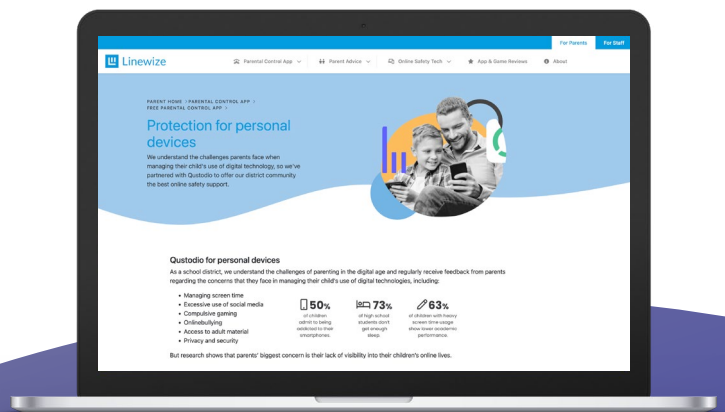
For Parents For Staff

Linewize

Parental Control App Parent Advice Online Safety Tech App & Game Reviews About

PARENT HOME | PARENTAL CONTROL APP | FREE PARENTAL CONTROL APP

Protection for personal devices

We understand the challenges parents face when managing their child's use of digital technology, so we've partnered with Qustodio to offer our district community the best online safety support.

Qustodio for personal devices

As a school district, we understand the challenges of parenting in the digital age and regularly receive feedback from parents regarding the concerns that they face in managing their child's use of digital technologies, including:

- Managing screen time
- Excessive use of social media
- Compulsive gaming
- Onlinebullying
- Access to adult material
- Privacy and security

50% of children admit to being addicted to their smartphones.

73% of high school students don't get enough sleep.

63% of children with heavy screen time usage show lower academic performance.

But research shows that parents' biggest concern is their lack of visibility into their children's online lives.